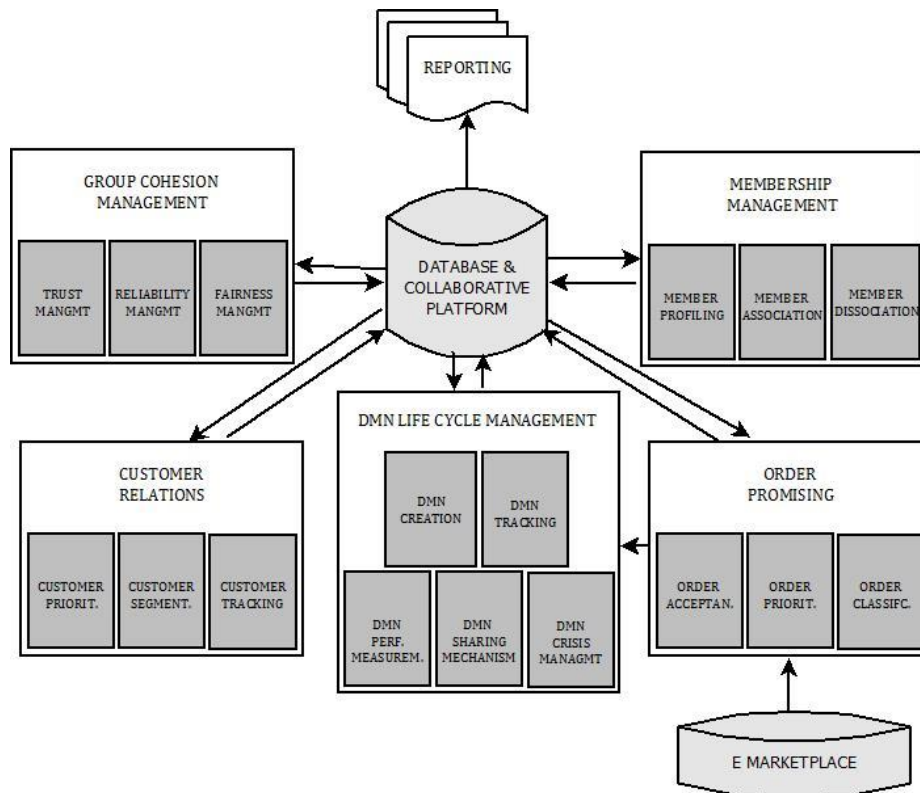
REPORTING

GROUP COHESION MANAGEMENT

TRUST MANGMT

RELIABILITY MANGMT

FAIRNESS MANGMT

DATABASE & COLLABORATIVE PLATFORM

MEMBERSHIP MANAGEMENT

MEMBER PROFILING

MEMBER ASSOCIATION

MEMBER DISSOCIATION

DMN LIFE CYCLE MANAGEMENT

DMN CREATION

DMN TRACKING

DMN PERF. MEASUREM.

DMN SHARING MECHANISM

DMN CRISIS MANAGMT

CUSTOMER RELATIONS

CUSTOMER PRIORIT.

CUSTOMER SEGMENT.

CUSTOMER TRACKING

ORDER PROMISING

ORDER ACCEPTAN.

ORDER PRIORIT.

ORDER CLASSIFC.

E MARKETPLACE